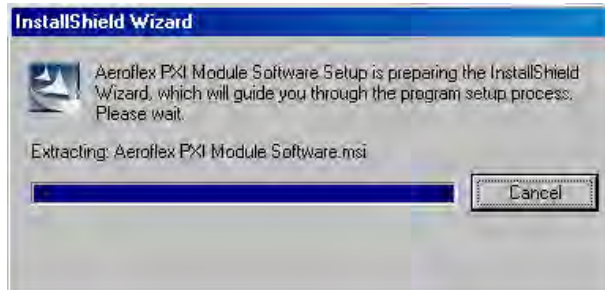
InstallShield Wizard

Aeroflex PXI Module Software Setup is preparing the InstallShield Wizard, which will guide you through the program setup process. Please wait.

Extracting: Aeroflex PXI Module Software.msi

Cancel